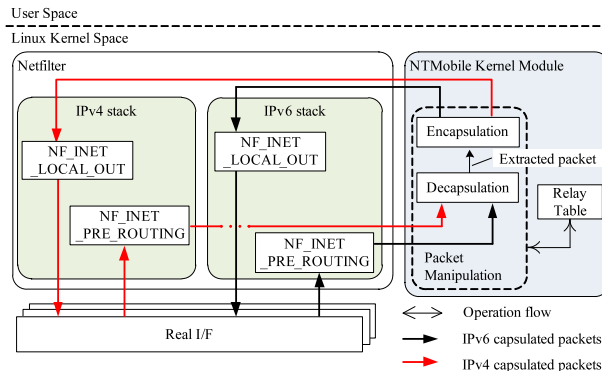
User Space

Linux Kernel Space

Netfilter

IPv4 stack

NF_INET _LOCAL_OUT

NF_INET _PRE_ROUTING

IPv6 stack

NF_INET _LOCAL_OUT

NF_INET _PRE_ROUTING

NTMobile Kernel Module

Encapsulation

Extracted packet

Decapsulation

Relay Table

Packet Manipulation

Real I/F

Operation flow

IPv6 capsulated packets

IPv4 capsulated packets